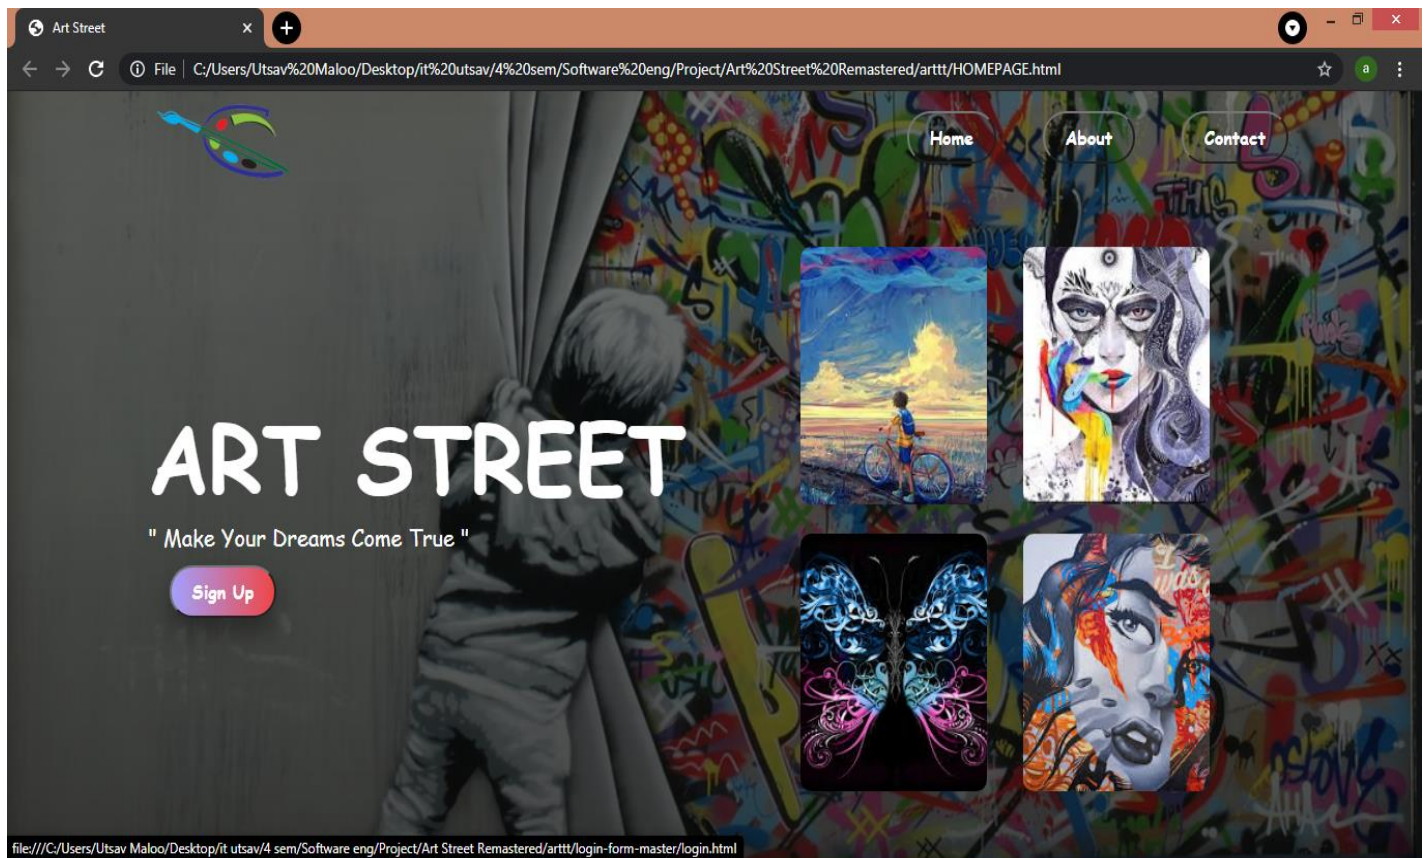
Art Street

File | C:/Users/Utsav%20Maloo/Desktop/it%20utsav/4%20sem/Software%20eng/Project/Art%20Street%20Remastered/arttt/HOMEPAGE.html

a

Home

About

Contact

ART STREET

" Make Your Dreams Come True "

Sign Up

file:///C:/Users/Utsav Maloo/Desktop/it utsav/4 sem/Software eng/Project/Art Street Remastered/arttt/login-form-master/login.html